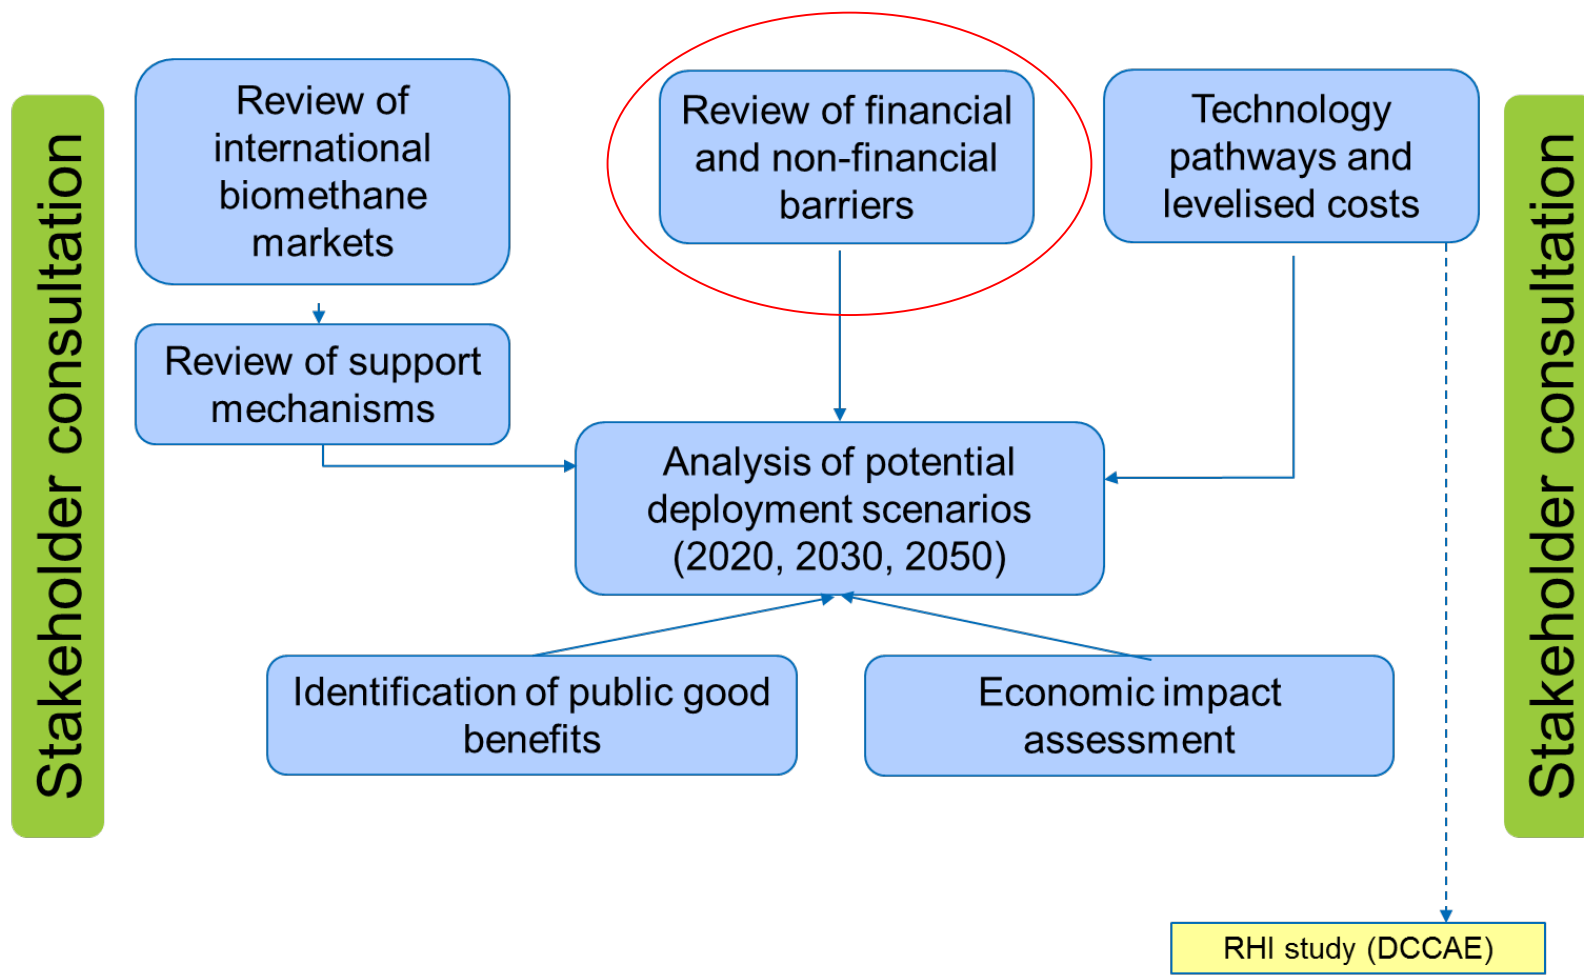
Stakeholder consultation

Review of international biomethane markets

Review of financial and non-financial barriers

Technology pathways and levelised costs

Stakeholder consultation

Review of support mechanisms

Analysis of potential deployment scenarios (2020, 2030, 2050)

Identification of public good benefits

Economic impact assessment

RHI study (DCCAE)